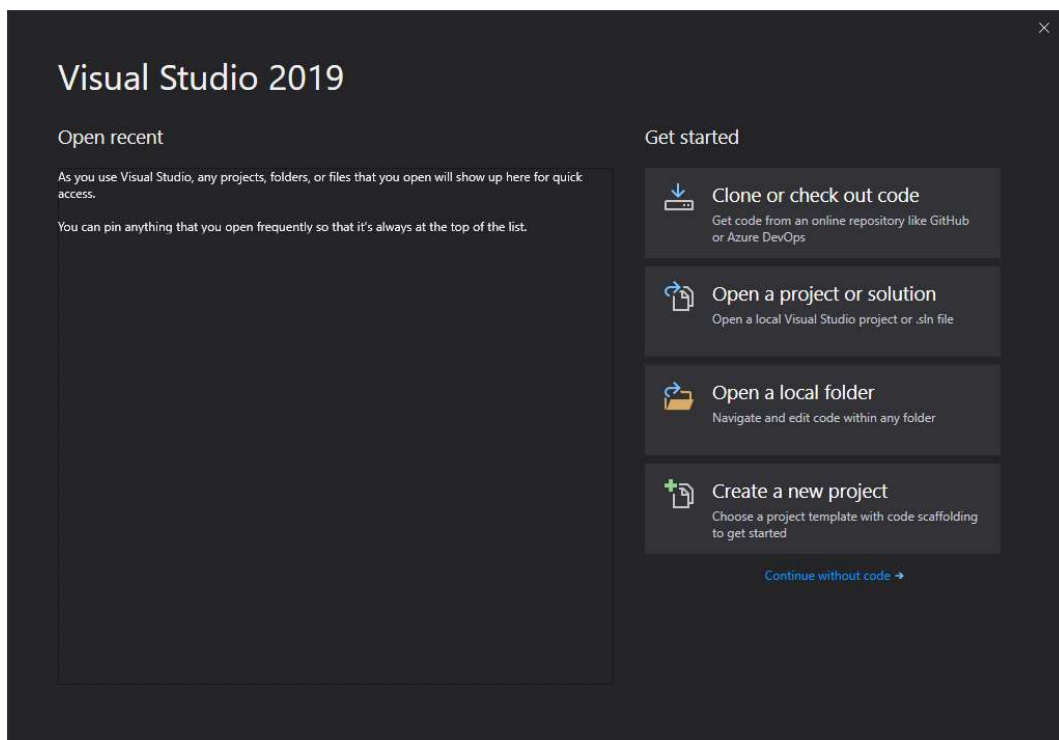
×

Visual Studio 2019

Open recent

As you use Visual Studio, any projects, folders, or files that you open will show up here for quick access.

You can pin anything that you open frequently so that it's always at the top of the list.

Get started

Clone or check out code
Get code from an online repository like GitHub or Azure DevOps

Open a project or solution
Open a local Visual Studio project or .sln file

Open a local folder
Navigate and edit code within any folder

Create a new project
Choose a project template with code scaffolding to get started

Continue without code →